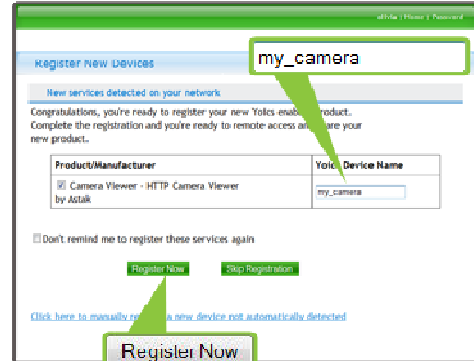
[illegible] | Home | Password

Register New Devices

my_camera

New services detected on your network

Congratulations, you're ready to register your new Yoics enab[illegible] product. Complete the registration and you're ready to remote access an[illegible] are your new product.

| Product/Manufacturer | Yoic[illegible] Device Name |
|---|---|
| ☑ Camera Viewer - HTTP Camera Viewer by Astak | my_camera |

☐ Don't remind me to register these services again

Register Now

Skip Registration

Click here to manually re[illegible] a new device not automatically detected

Register Now